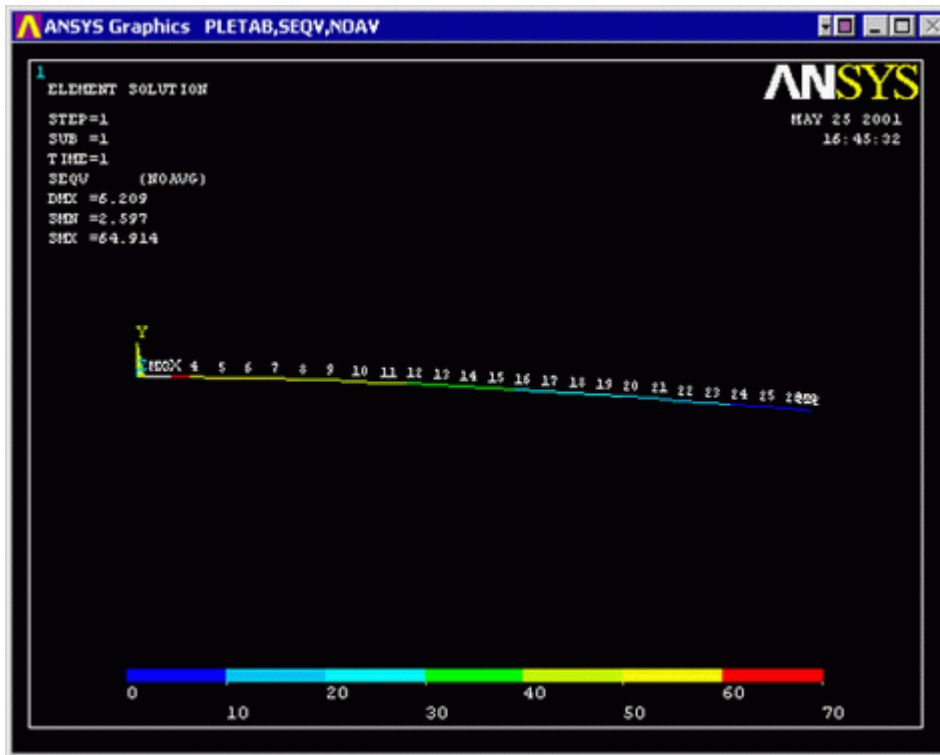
ANSYS Graphics PLETAB,SEQV,NOAV

1
ELEMENT SOLUTION

STEP=1
SUB =1
TIME=1
SEQV (NOAVG)
DMX =6.209
SMN =2.597
SMX =64.914

ANSYS
MAY 25 2001
16:45:32

Y
MX 4 5 6 7 8 9 10 11 12 13 14 15 16 17 18 19 20 21 22 23 24 25 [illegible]

0 10 20 30 40 50 60 70